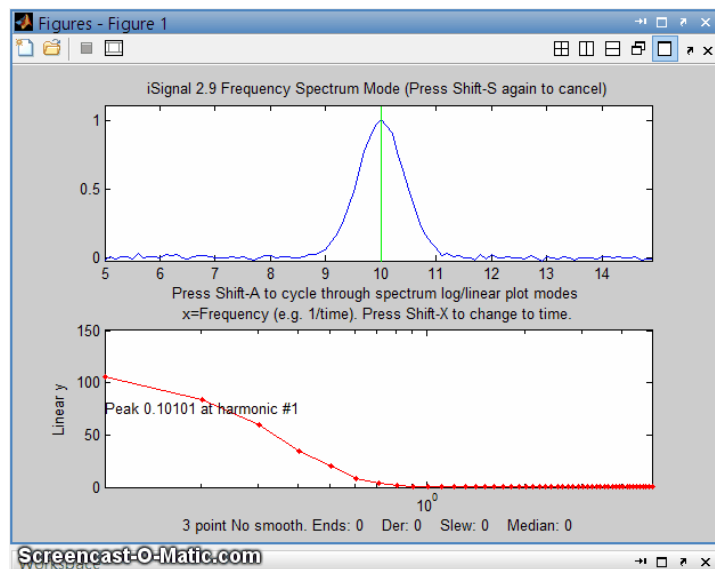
Figures - Figure 1

iSignal 2.9 Frequency Spectrum Mode (Press Shift-S again to cancel)

1
0.5
0
5 6 7 8 9 10 11 12 13 14

Press Shift-A to cycle through spectrum log/linear plot modes
x=Frequency (e.g. 1/time). Press Shift-X to change to time.

150
100
50
0
Linear y
Peak 0.10101 at harmonic #1
$10^0$

3 point No smooth. Ends: 0 Der: 0 Slew: 0 Median: 0

Screencast-O-Matic.com
Workspace